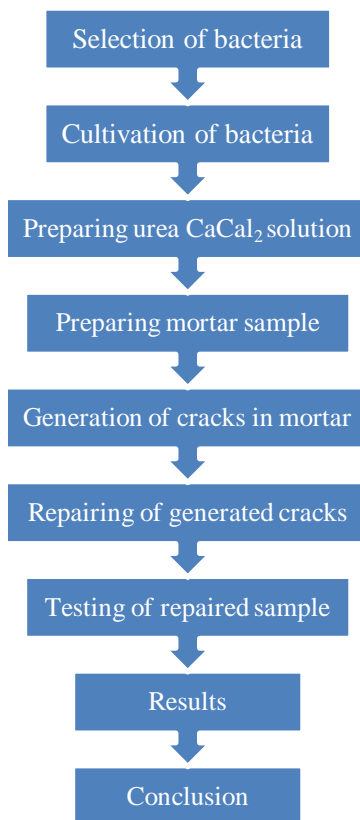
Selection of bacteria

Cultivation of bacteria

Preparing urea $CaCal_2$ solution

Preparing mortar sample

Generation of cracks in mortar

Repairing of generated cracks

Testing of repaired sample

Results

Conclusion